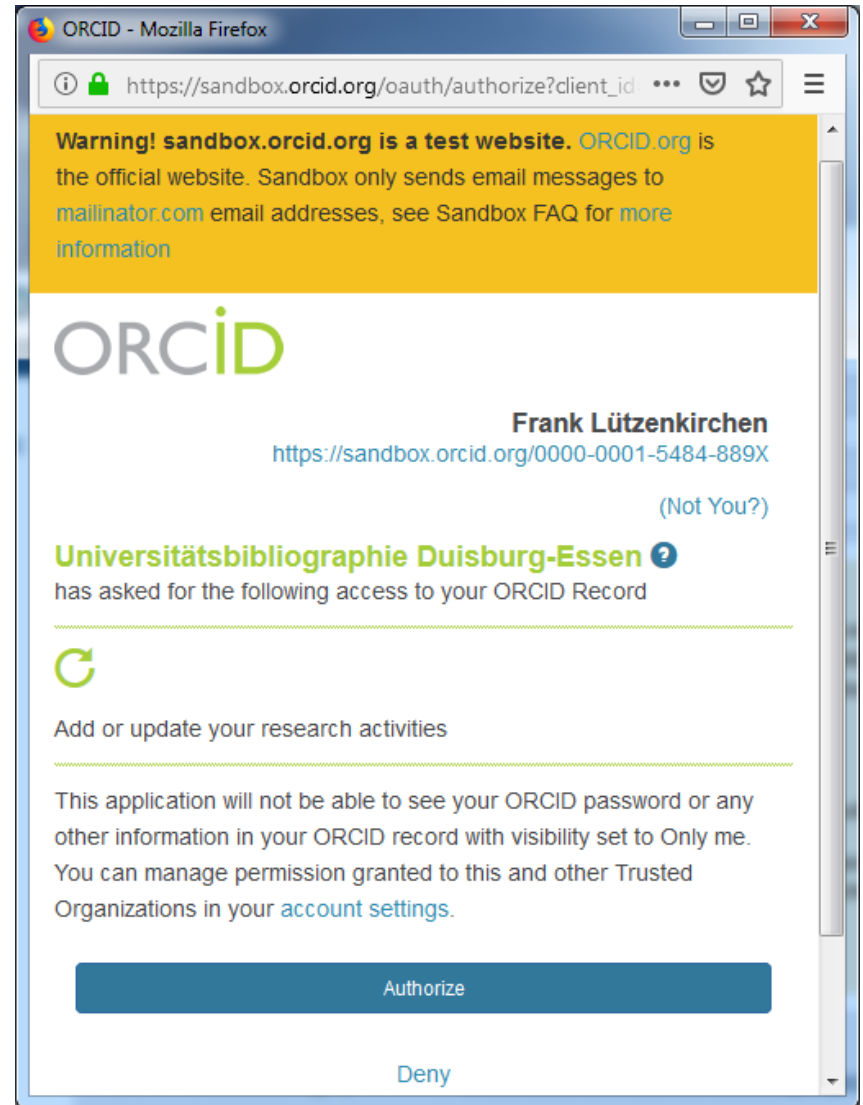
ORCID - Mozilla Firefox

https://sandbox.orcid.org/oauth/authorize?client_id

**Warning! sandbox.orcid.org is a test website.** ORCID.org is the official website. Sandbox only sends email messages to mailinator.com email addresses, see Sandbox FAQ for more information

ORCID

Frank Lützenkirchen
https://sandbox.orcid.org/0000-0001-5484-889X

(Not You?)

Universitätsbibliographie Duisburg-Essen
has asked for the following access to your ORCID Record

Add or update your research activities

This application will not be able to see your ORCID password or any other information in your ORCID record with visibility set to Only me. You can manage permission granted to this and other Trusted Organizations in your account settings.

Authorize

Deny